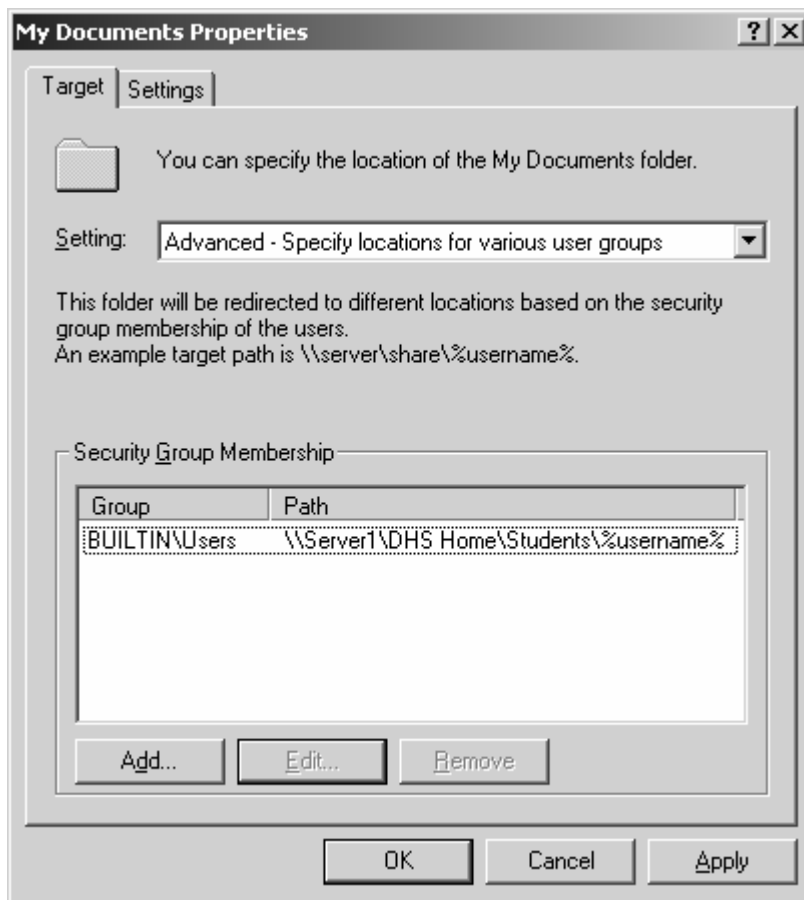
My Documents Properties

? X

Target | Settings

You can specify the location of the My Documents folder.

Setting: Advanced - Specify locations for various user groups

This folder will be redirected to different locations based on the security group membership of the users.
An example target path is \\server\share\%username%.

Security Group Membership

| Group | Path |
|---|---|
| BUILTIN\Users | \\Server1\DHS Home\Students\%username% |

Add... Edit... Remove

OK Cancel Apply